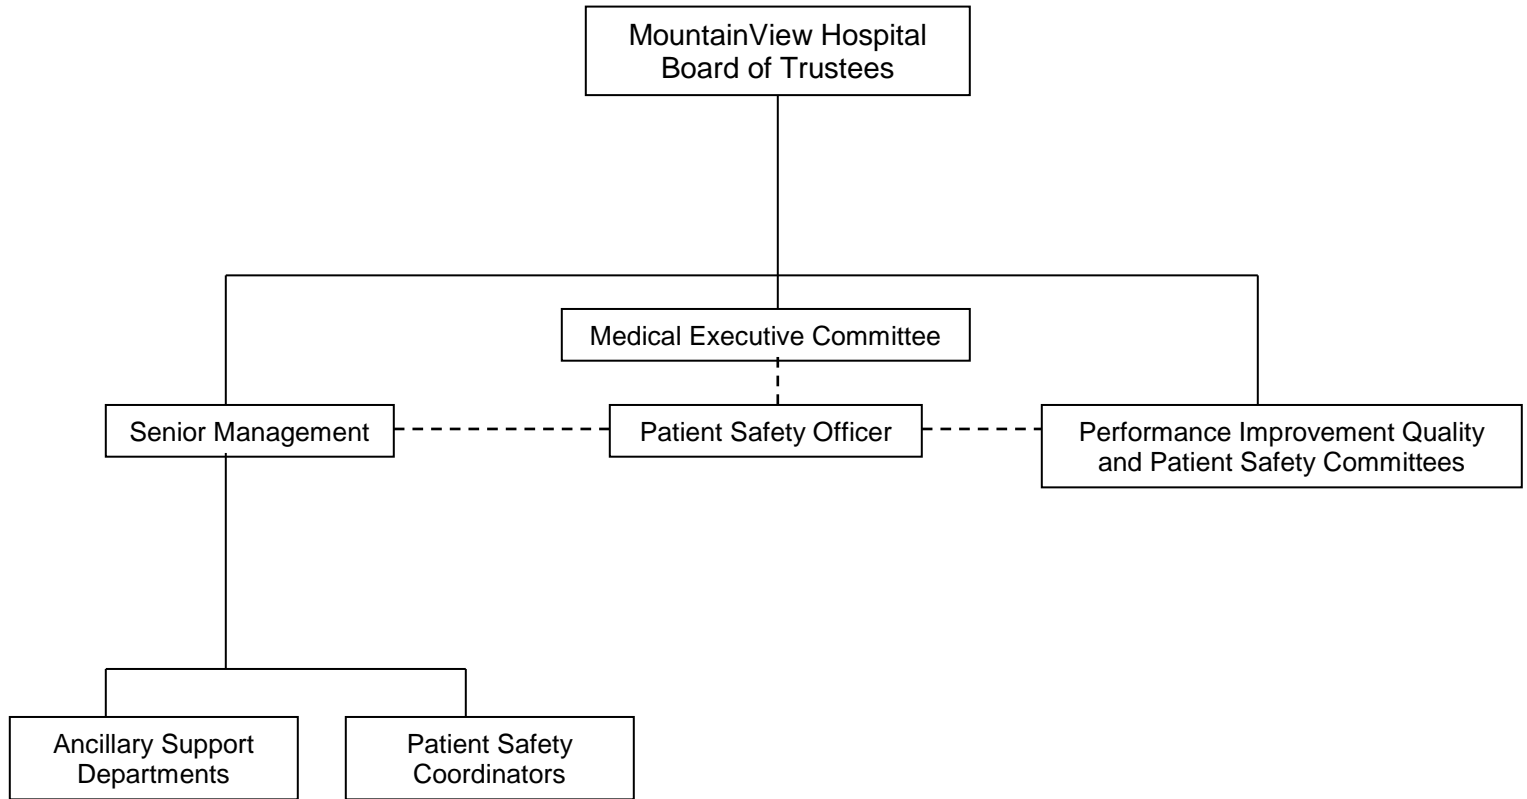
MountainView Hospital Board of Trustees

Medical Executive Committee

Senior Management

Patient Safety Officer

Performance Improvement Quality and Patient Safety Committees

Ancillary Support Departments

Patient Safety Coordinators